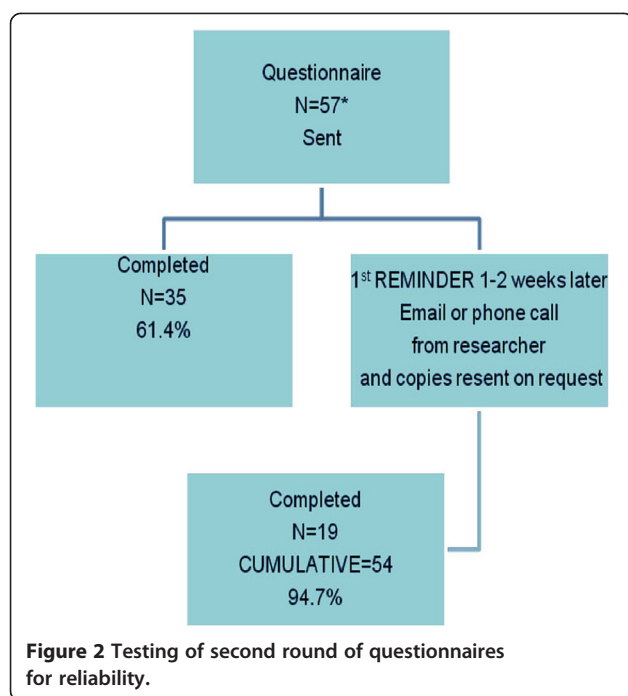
Questionnaire
N=57*
Sent

Completed
N=35
61.4%

1$^{st}$ REMINDER 1-2 weeks later
Email or phone call
from researcher
and copies resent on request

Completed
N=19
CUMULATIVE=54
94.7%

**Figure 2** Testing of second round of questionnaires for reliability.